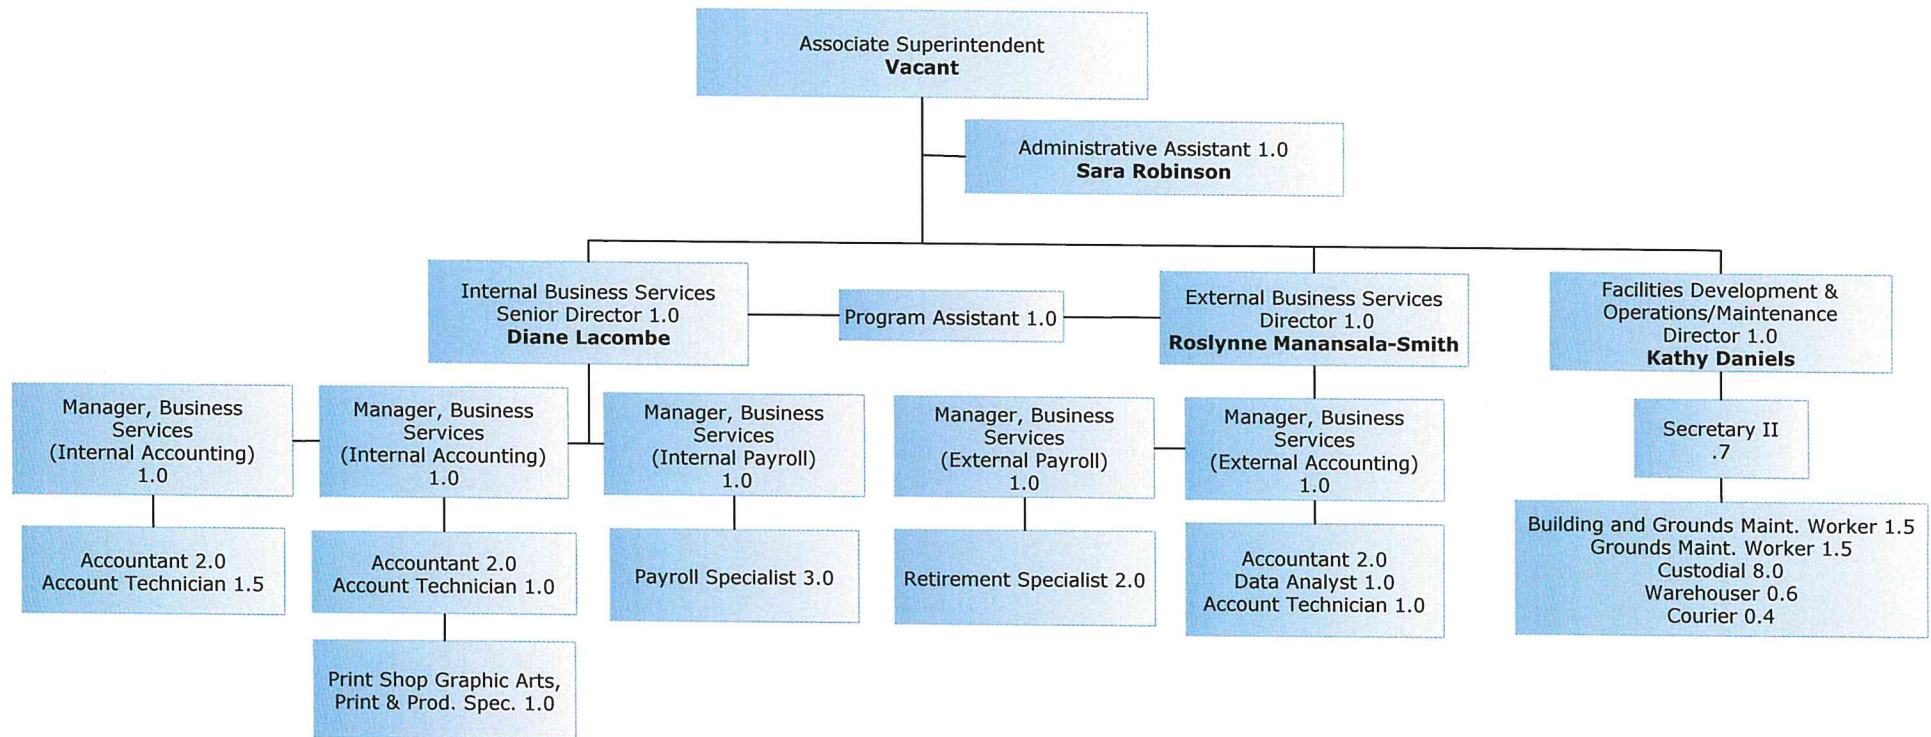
Associate Superintendent
**Vacant**

Administrative Assistant 1.0
**Sara Robinson**

Internal Business Services
Senior Director 1.0
**Diane Lacombe**

Program Assistant 1.0

External Business Services
Director 1.0
**Roslynne Manansala-Smith**

Facilities Development & Operations/Maintenance
Director 1.0
**Kathy Daniels**

Manager, Business Services (Internal Accounting) 1.0

Accountant 2.0
Account Technician 1.5

Manager, Business Services (Internal Accounting) 1.0

Accountant 2.0
Account Technician 1.0

Print Shop Graphic Arts, Print & Prod. Spec. 1.0

Manager, Business Services (Internal Payroll) 1.0

Payroll Specialist 3.0

Manager, Business Services (External Payroll) 1.0

Retirement Specialist 2.0

Manager, Business Services (External Accounting) 1.0

Accountant 2.0
Data Analyst 1.0
Account Technician 1.0

Secretary II
.7

Building and Grounds Maint. Worker 1.5
Grounds Maint. Worker 1.5
Custodial 8.0
Warehouser 0.6
Courier 0.4